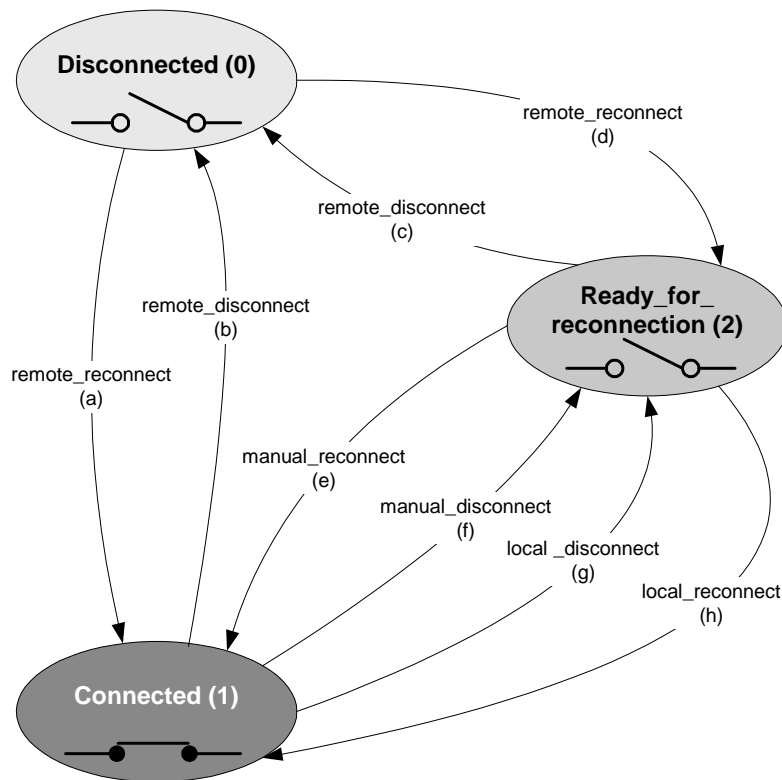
Disconnected (0)

remote_reconnect
(d)

remote_disconnect
(c)

Ready_for_
reconnection (2)

remote_disconnect
(b)

remote_reconnect
(a)

manual_reconnect
(e)

manual_disconnect
(f)

local _disconnect
(g)

local_reconnect
(h)

Connected (1)